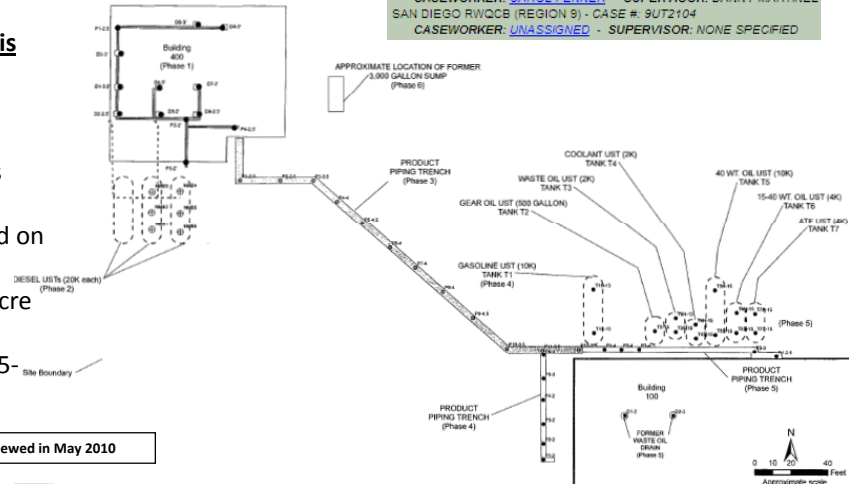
CASEWORKER: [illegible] - SUPERVISOR: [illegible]
SAN DIEGO RWQCB (REGION 9) - CASE #: 9UT2104
CASEWORKER: UNASSIGNED - SUPERVISOR: NONE SPECIFIED

is

s

d on

cre

5-

ewed in May 2010

Building 400 (Phase 1)

APPROXIMATE LOCATION OF FORMER 3,000 GALLON SUMP (Phase 6)

DIESEL USTs (20K each) (Phase 2)

Site Boundary

PRODUCT PIPING TRENCH (Phase 3)

COOLANT UST (2K) TANK T4

WASTE OIL UST (2K) TANK T3

GEAR OIL UST (500 GALLON) TANK T2

40 WT. OIL UST (10K) TANK T5

15-40 WT. OIL UST (4K) TANK T6

ATF UST (4K) TANK T7

GASOLINE UST (10K) TANK T1 (Phase 4)

(Phase 5)

PRODUCT PIPING TRENCH (Phase 5)

Building 100

FORMER WASTE OIL DRAIN (Phase 5)

PRODUCT PIPING TRENCH (Phase 4)

N

0 10 20 40 Feet
Approximate scale